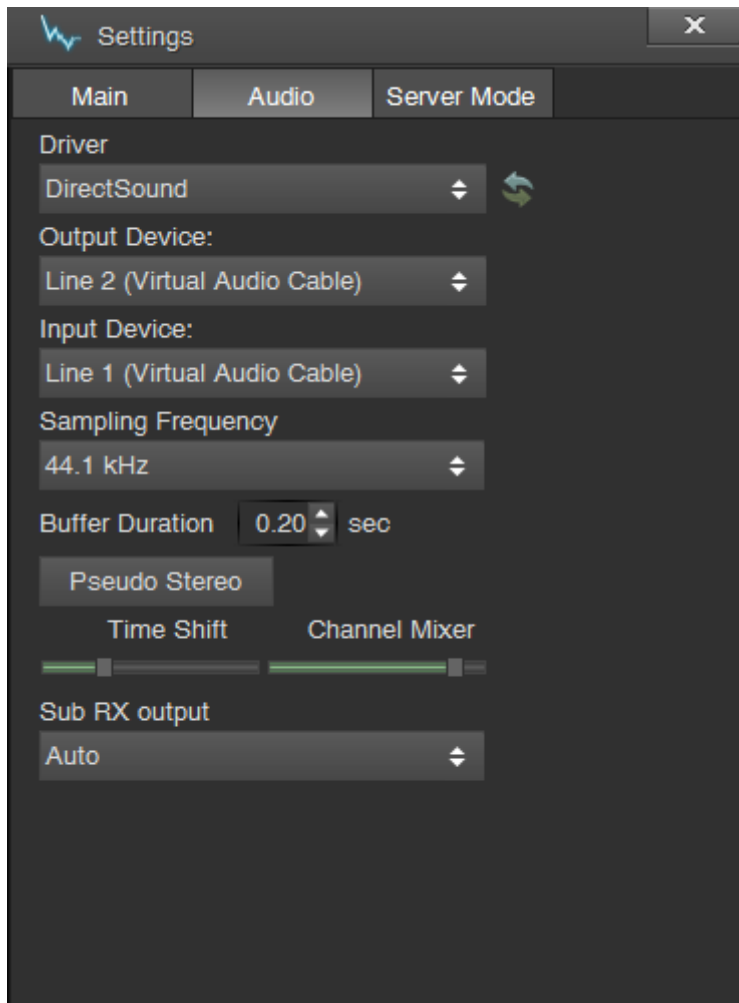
Settings
×
Main
Audio
Server Mode
Driver
DirectSound
Output Device:
Line 2 (Virtual Audio Cable)
Input Device:
Line 1 (Virtual Audio Cable)
Sampling Frequency
44.1 kHz
Buffer Duration 0.20 sec
Pseudo Stereo
Time Shift
Channel Mixer
Sub RX output
Auto